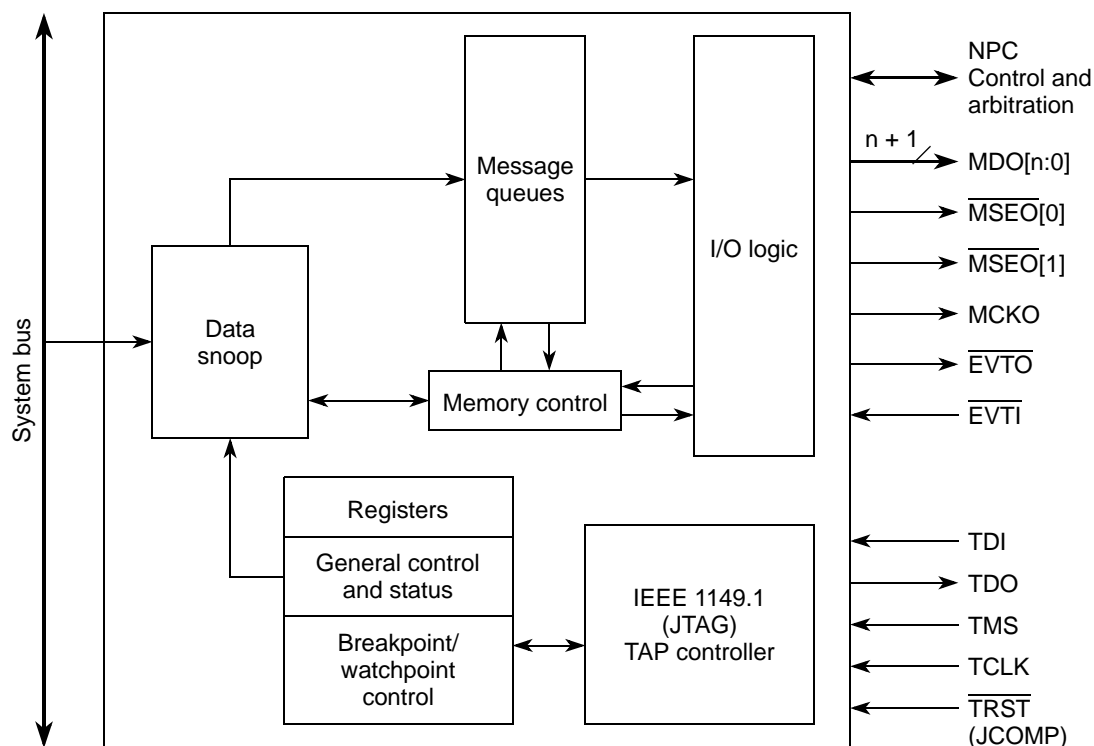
System bus

Message queues

I/O logic

Data snoop

Memory control

Registers

General control and status

Breakpoint/ watchpoint control

IEEE 1149.1 (JTAG) TAP controller

NPC Control and arbitration

n + 1

MDO[n:0]

$\overline{\text{MSEO}}$[0]

$\overline{\text{MSEO}}$[1]

MCKO

$\overline{\text{EVTO}}$

$\overline{\text{EVTI}}$

TDI

TDO

TMS

TCLK

$\overline{\text{TRST}}$ (JCOMP)